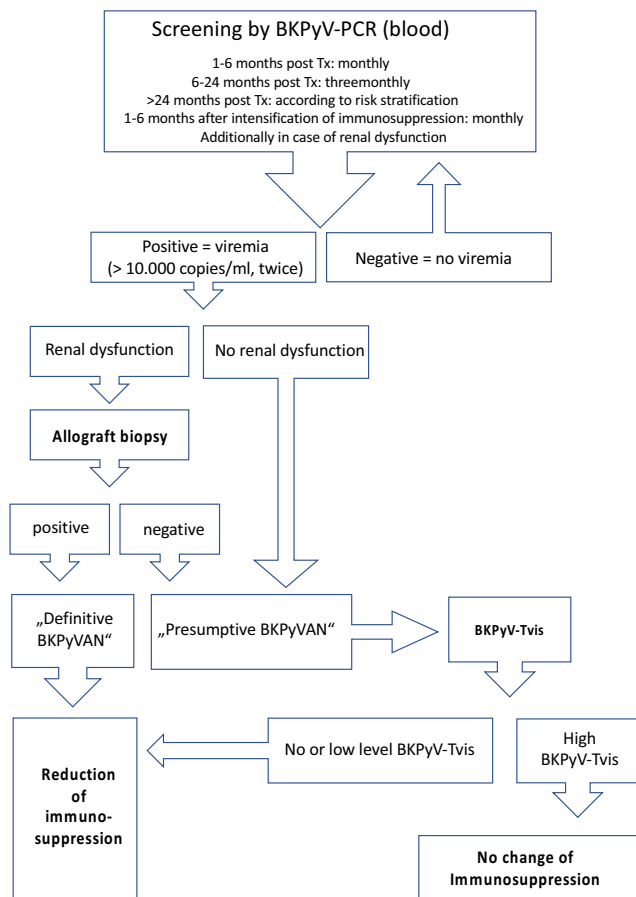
Screening by BKPyV-PCR (blood)

1-6 months post Tx: monthly
6-24 months post Tx: threemonthly
>24 months post Tx: according to risk stratification
1-6 months after intensification of immunosuppression: monthly
Additionally in case of renal dysfunction

Positive = viremia
(> 10.000 copies/ml, twice)

Negative = no viremia

Renal dysfunction

No renal dysfunction

Allograft biopsy

positive

negative

„Definitive BKPyVAN“

„Presumptive BKPyVAN“

BKPyV-Tvis

No or low level BKPyV-Tvis

High BKPyV-Tvis

Reduction of immuno-suppression

No change of Immunosuppression